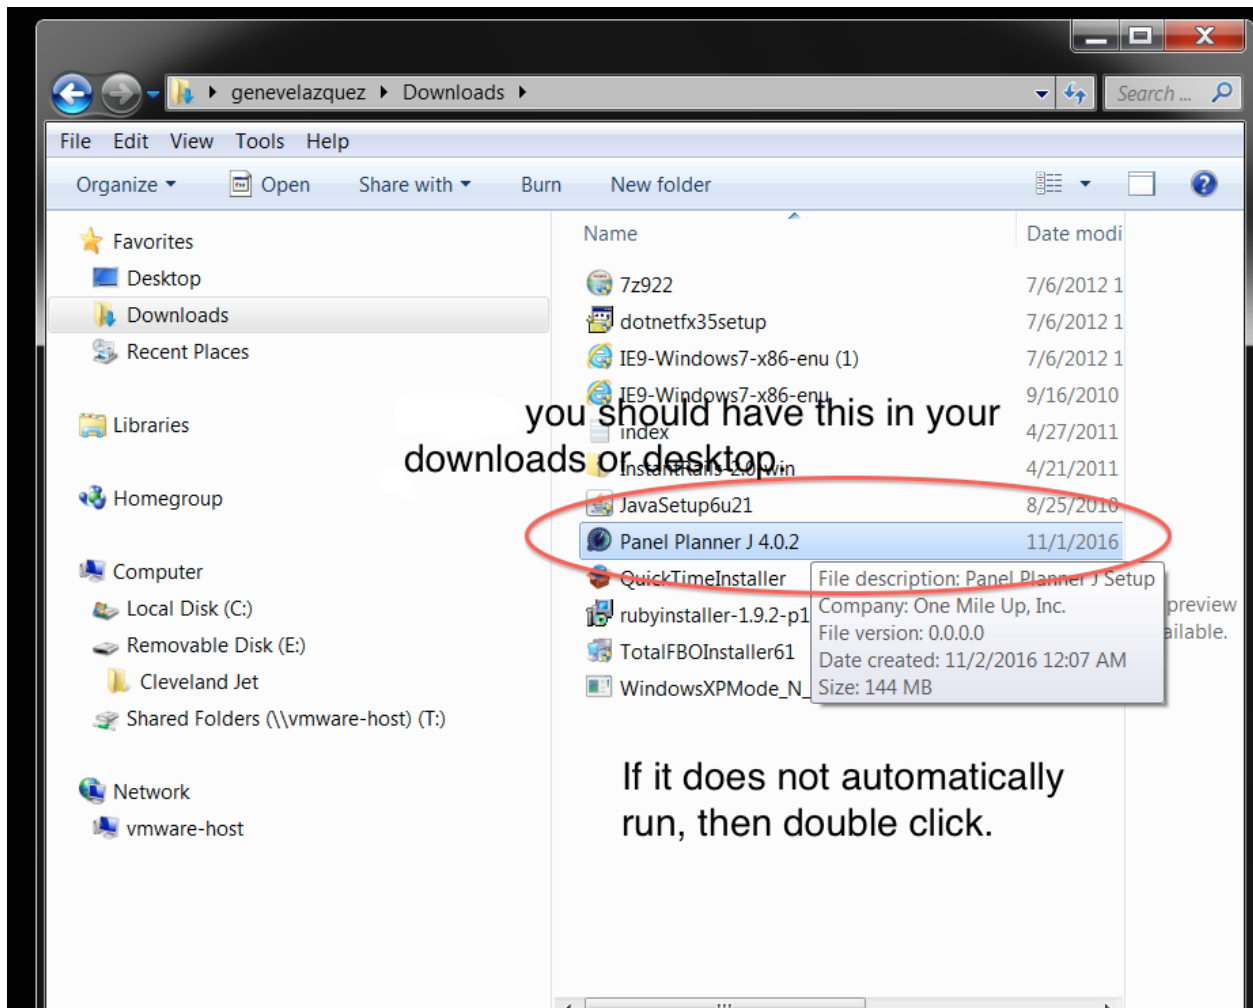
genevelazquez ▸ Downloads ▸

Search ...

File Edit View Tools Help

Organize ▾ Open Share with ▾ Burn New folder

Favorites
Desktop
Downloads
Recent Places

Libraries

Homegroup

Computer
Local Disk (C:)
Removable Disk (E:)
Cleveland Jet
Shared Folders (\\vmware-host) (T:)

Network
vmware-host

Name | Date modi
7z922 | 7/6/2012 1
dotnetfx35setup | 7/6/2012 1
IE9-Windows7-x86-enu (1) | 7/6/2012 1
IE9-Windows7-x86-enu | 9/16/2010
index | 4/27/2011
InstantRails-2.0-win | 4/21/2011
JavaSetup6u21 | 8/25/2010
Panel Planner J 4.0.2 | 11/1/2016
QuickTimeInstaller
rubyinstaller-1.9.2-p1
TotalFBOInstaller61
WindowsXPMode_N_

you should have this in your downloads or desktop.

File description: Panel Planner J Setup
Company: One Mile Up, Inc.
File version: 0.0.0.0
Date created: 11/2/2016 12:07 AM
Size: 144 MB

preview
ailable.

If it does not automatically run, then double click.